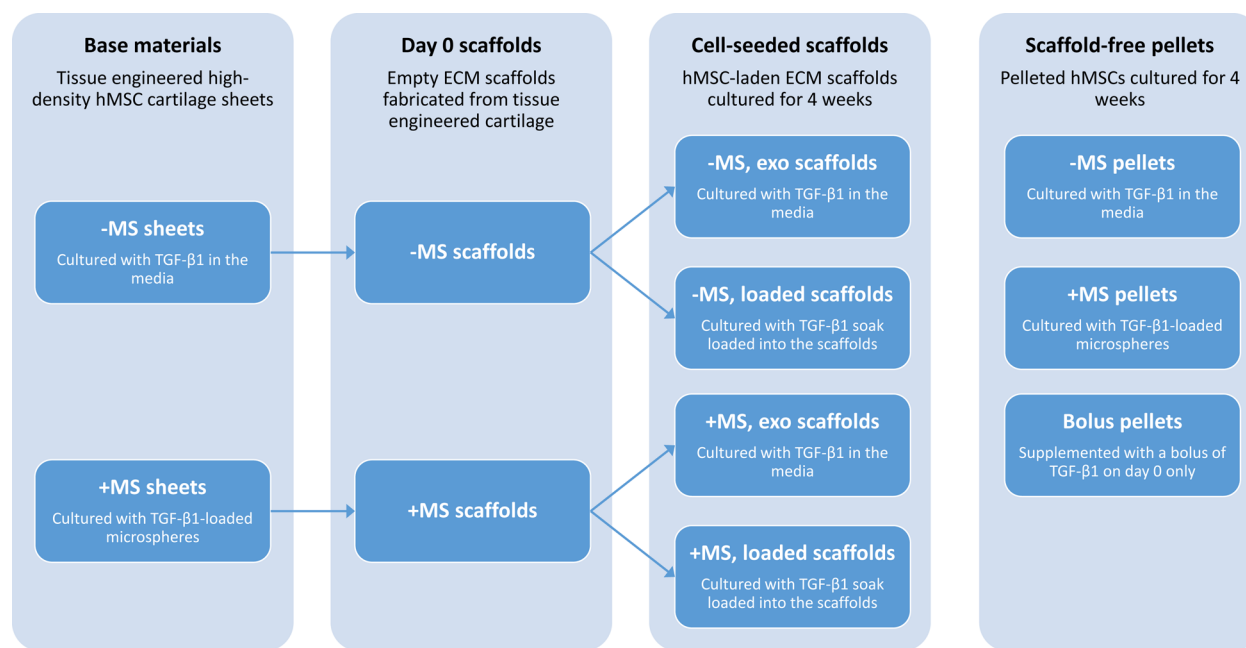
Base materials
Tissue engineered high-density hMSC cartilage sheets

-MS sheets
Cultured with TGF-β1 in the media

+MS sheets
Cultured with TGF-β1-loaded microspheres

Day 0 scaffolds
Empty ECM scaffolds fabricated from tissue engineered cartilage

-MS scaffolds

+MS scaffolds

Cell-seeded scaffolds
hMSC-laden ECM scaffolds cultured for 4 weeks

-MS, exo scaffolds
Cultured with TGF-β1 in the media

-MS, loaded scaffolds
Cultured with TGF-β1 soak loaded into the scaffolds

+MS, exo scaffolds
Cultured with TGF-β1 in the media

+MS, loaded scaffolds
Cultured with TGF-β1 soak loaded into the scaffolds

Scaffold-free pellets
Pelleted hMSCs cultured for 4 weeks

-MS pellets
Cultured with TGF-β1 in the media

+MS pellets
Cultured with TGF-β1-loaded microspheres

Bolus pellets
Supplemented with a bolus of TGF-β1 on day 0 only